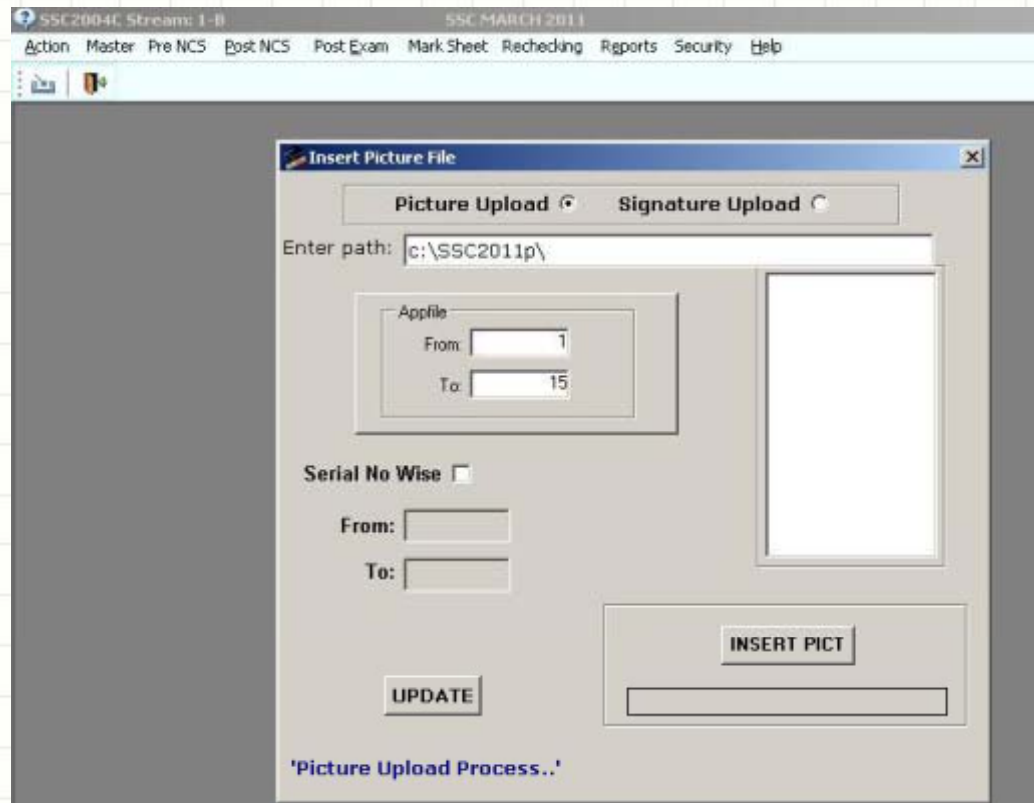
SSC2004C Stream: 1-B SSC MARCH 2011

Action Master Pre NCS Post NCS Post Exam Mark Sheet Rechecking Reports Security Help

Insert Picture File

Picture Upload Signature Upload

Enter path: c:\SSC2011p\

Applile
From: 1
To: 15

Serial No Wise

From:

To:

INSERT PICT

UPDATE

'Picture Upload Process..'